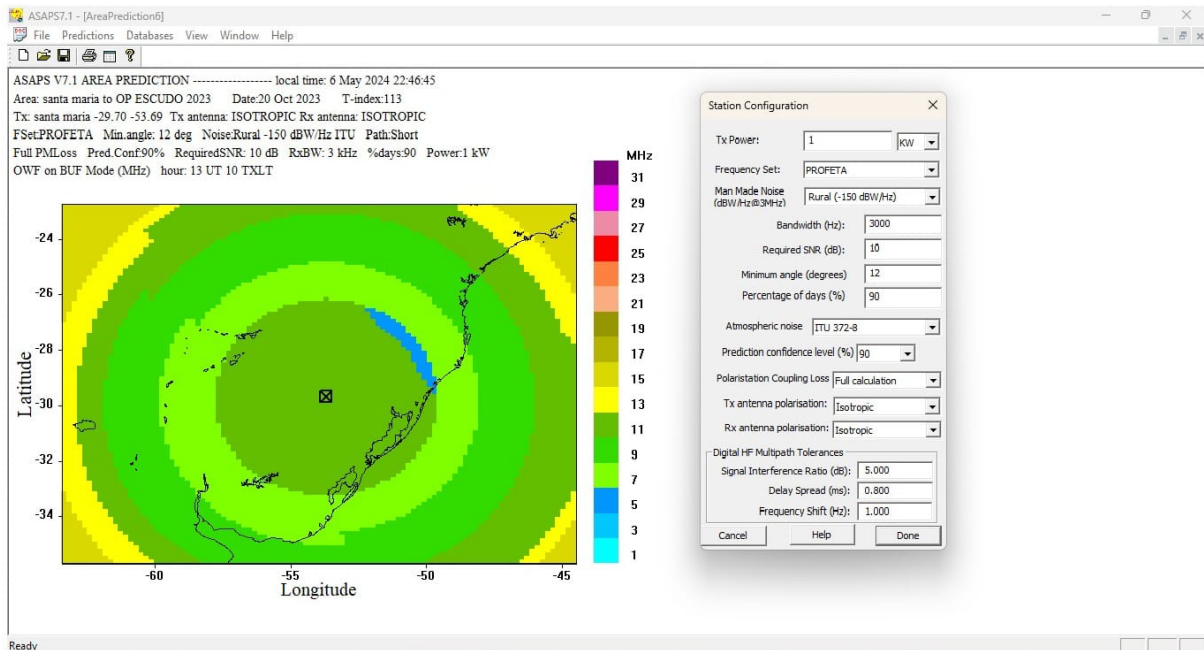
ASAPS7.1 - [AreaPrediction6]

File Predictions Databases View Window Help

ASAPS V7.1 AREA PREDICTION ------------------ local time: 6 May 2024 22:46:45
Area: santa maria to OP ESCUDO 2023 Date:20 Oct 2023 T-index:113
Tx: santa maria -29.70 -53.69 Tx antenna: ISOTROPIC Rx antenna: ISOTROPIC
FSet:PROFETA Min.angle: 12 deg Noise:Rural -150 dBW/Hz ITU Path:Short
Full PMLoss Pred.Conf:90% RequiredSNR: 10 dB RxBW: 3 kHz %days:90 Power:1 kW
OWF on BUF Mode (MHz) hour: 13 UT 10 TXLT

MHz
31
29
27
25
23
21
19
17
15
13
11
9
7
5
3
1

-24
-26
-28
-30
-32
-34
Latitude

-60 -55 -50 -45
Longitude

Station Configuration

Tx Power: 1 KW
Frequency Set: PROFETA
Man Made Noise (dBW/Hz@3MHz) Rural (-150 dBW/Hz)
Bandwidth (Hz): 3000
Required SNR (dB): 10
Minimum angle (degrees) 12
Percentage of days (%) 90
Atmospheric noise ITU 372-8
Prediction confidence level (%) 90
Polaristation Coupling Loss Full calculation
Tx antenna polarisation: Isotropic
Rx antenna polarisation: Isotropic
Digital HF Multipath Tolerances
Signal Interference Ratio (dB): 5.000
Delay Spread (ms): 0.800
Frequency Shift (Hz): 1.000
Cancel Help Done

Ready